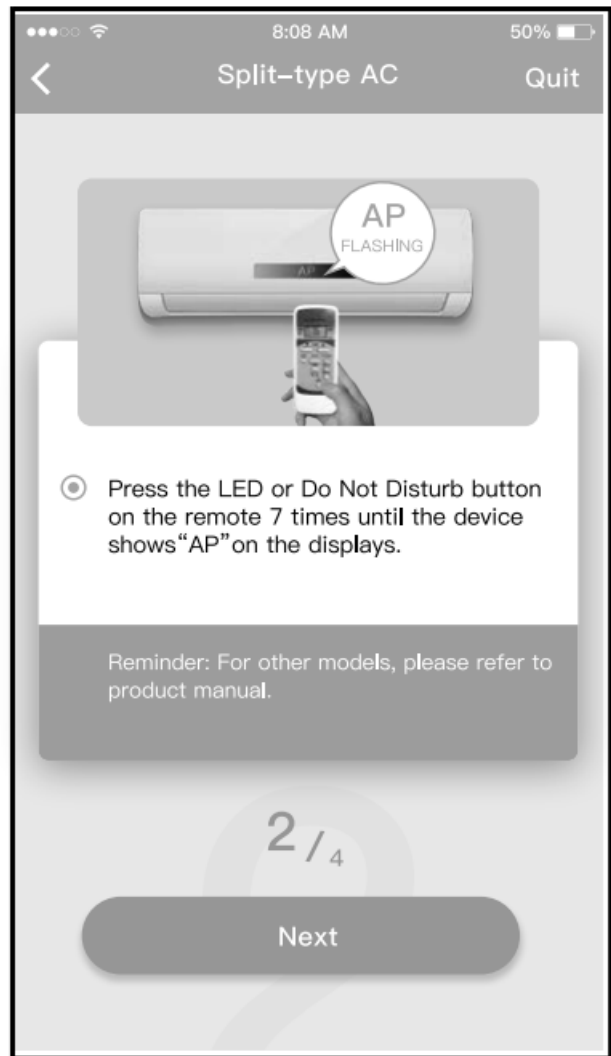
8:08 AM
50%
<
Split-type AC
Quit

AP
FLASHING
AP

Press the LED or Do Not Disturb button on the remote 7 times until the device shows“AP”on the displays.

Reminder: For other models, please refer to product manual.

2 / 4

Next